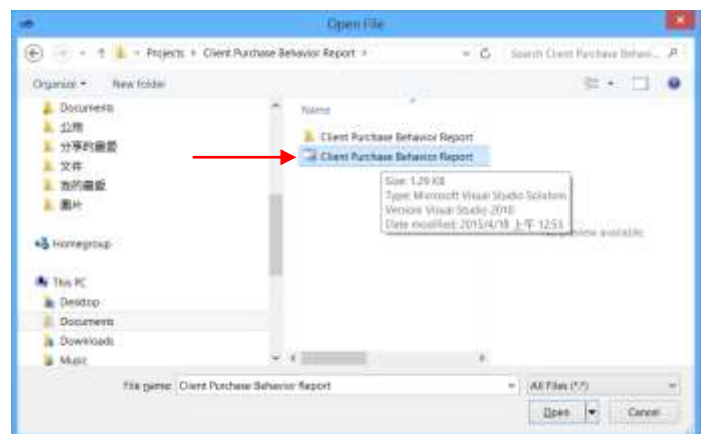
Open File

Projects › Client Purchase Behavior Report ›

Search Client Purchase Behavi...

Organize ▾ New folder

Documents
公用
分享的圖片
文件
我的圖片
圖片

Homegroup

This PC
Desktop
Documents
Downloads
Music

Name

Client Purchase Behavior Report
Client Purchase Behavior Report

Size: 1.29 KB
Type: Microsoft Visual Studio Solution
Version: Visual Studio 2010
Date modified: 2015/4/18 上午 12:53

preview available.

File name: Client Purchase Behavior Report

All Files (*.*)

Open

Cancel